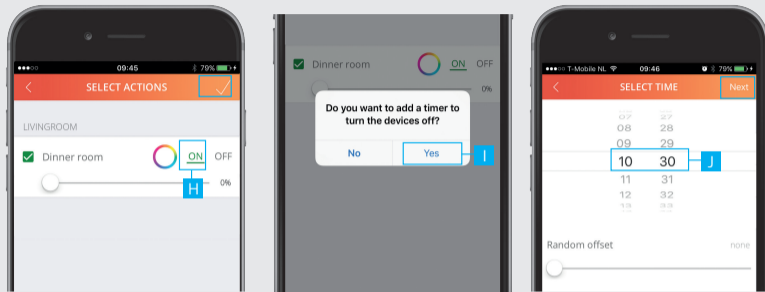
09:45 79%

SELECT ACTIONS

LIVINGROOM

Dinner room ON OFF

0%

H

Dinner room ON OFF

0%

Do you want to add a timer to turn the devices off?

No Yes

I

T-Mobile NL 09:46 79%

SELECT TIME Next

07 27
08 28
09 29
10 30
11 31
12 32
13 33

J

Random offset none